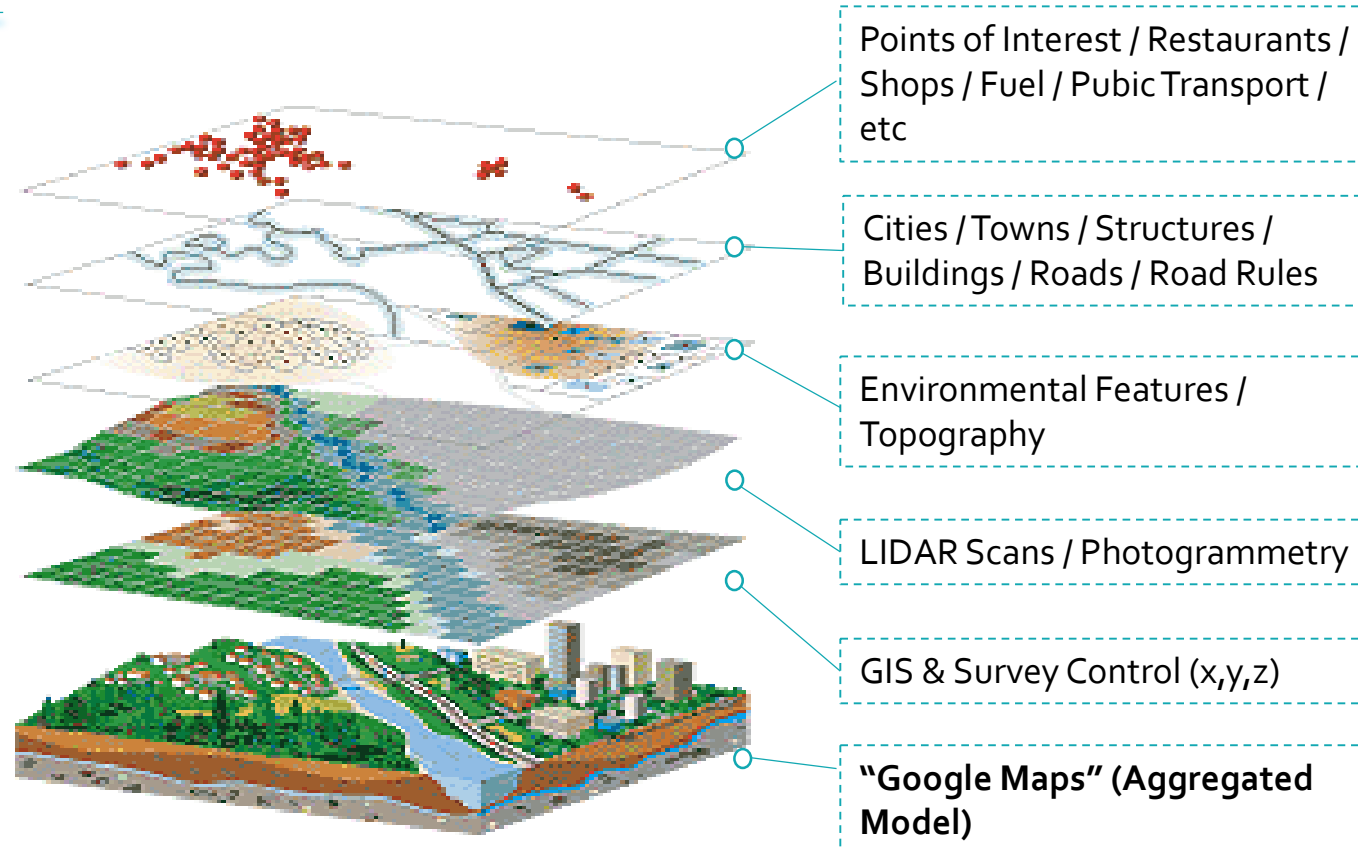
Points of Interest / Restaurants / Shops / Fuel / Pubic Transport / etc

Cities / Towns / Structures / Buildings / Roads / Road Rules

Environmental Features / Topography

LIDAR Scans / Photogrammetry

GIS & Survey Control (x,y,z)

**"Google Maps" (Aggregated Model)**